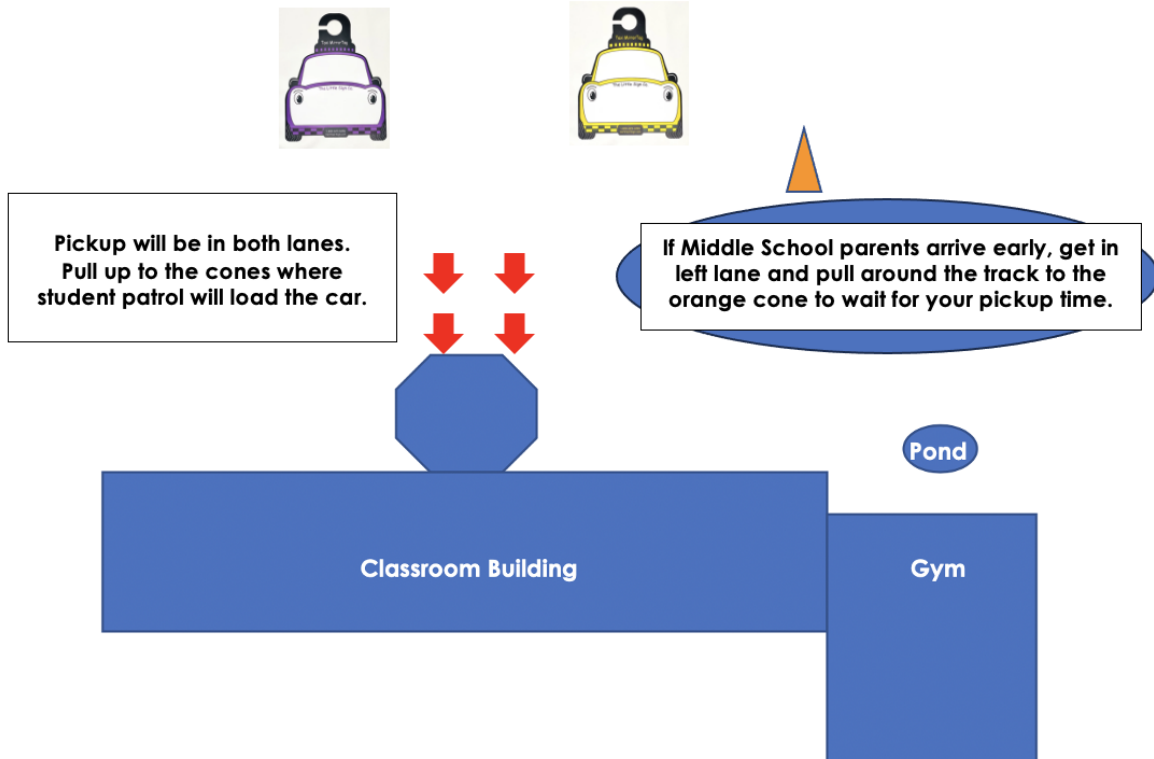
Pickup will be in both lanes. Pull up to the cones where student patrol will load the car.

If Middle School parents arrive early, get in left lane and pull around the track to the orange cone to wait for your pickup time.

Pond

Classroom Building

Gym